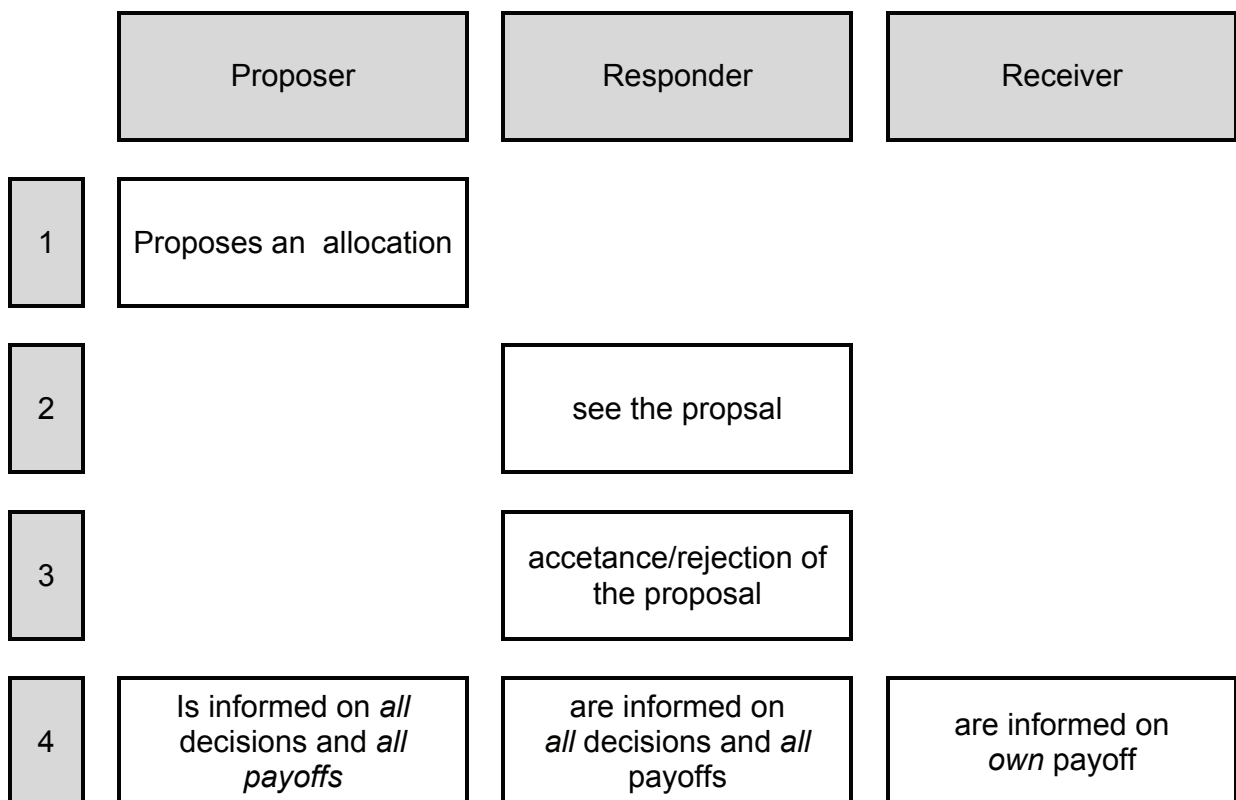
| | Proposer | Responder | Receiver |
|---|---|---|---|
| 1 | Proposes an allocation | | |
| 2 | | see the propsal | |
| 3 | | accetance/rejection of the proposal | |
| 4 | Is informed on *all* decisions and *all payoffs* | are informed on *all* decisions and *all* payoffs | are informed on *own* payoff |